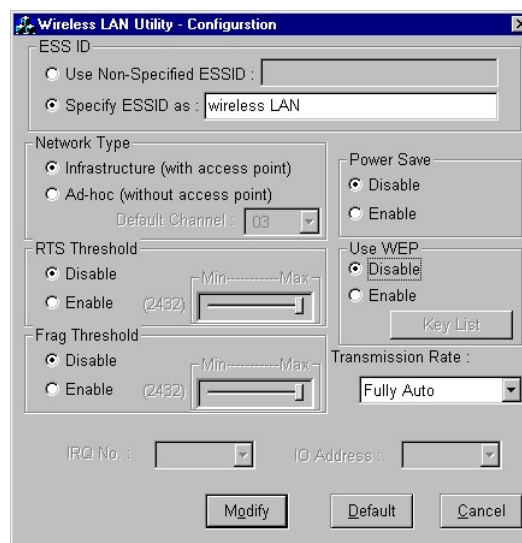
Wireless LAN Utility - Configurstion

ESS ID
Use Non-Specified ESSID :
Specify ESSID as : wireless LAN

Network Type
Infrastructure (with access point)
Ad-hoc (without access point)
Default Channel : 03

Power Save
Disable
Enable

RTS Threshold
Disable
Enable (2432) Min----------Max

Use WEP
Disable
Enable
Key List

Frag Threshold
Disable
Enable (2432) Min----------Max

Transmission Rate :
Fully Auto

IRQ No. :
IO Address :

Modify Default Cancel